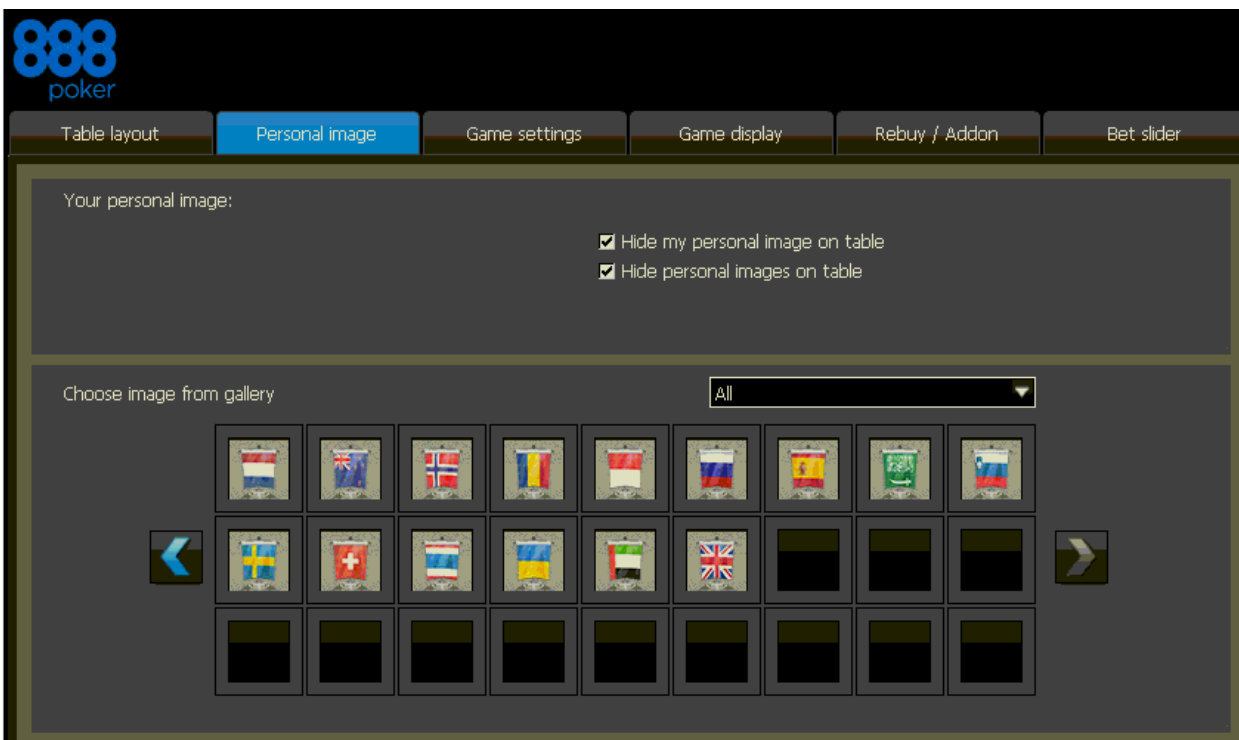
888
poker

Table layout
Personal image
Game settings
Game display
Rebuy / Addon
Bet slider

Your personal image:

☑ Hide my personal image on table
☑ Hide personal images on table

Choose image from gallery

All